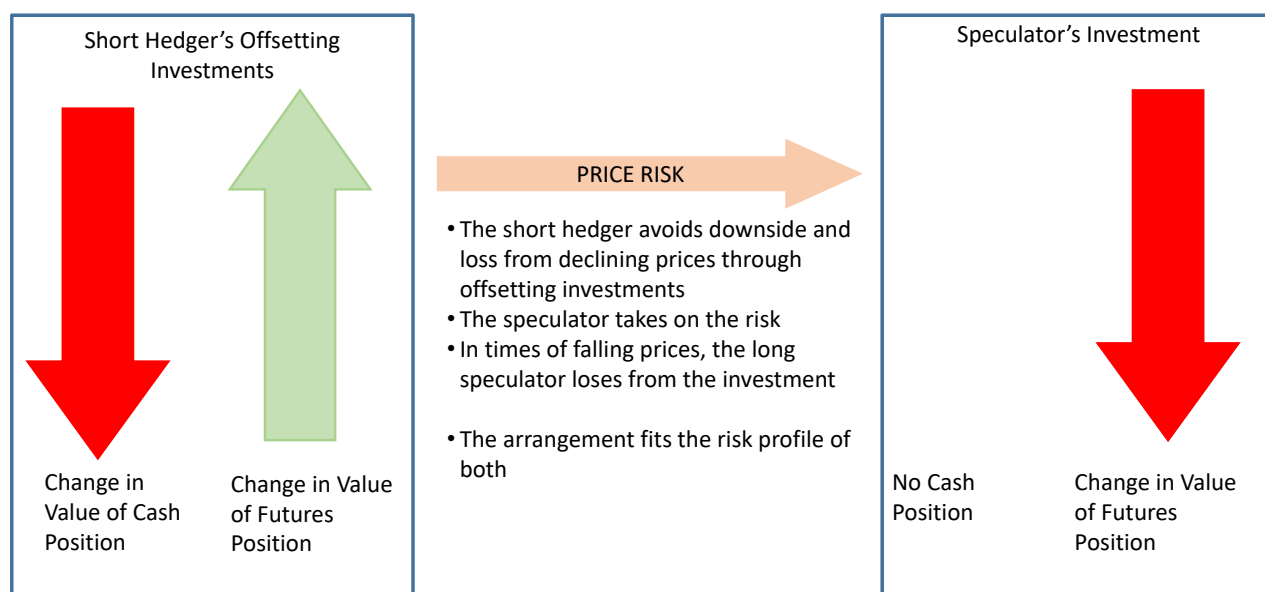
Short Hedger’s Offsetting Investments

Change in Value of Cash Position

Change in Value of Futures Position

PRICE RISK

• The short hedger avoids downside and loss from declining prices through offsetting investments
• The speculator takes on the risk
• In times of falling prices, the long speculator loses from the investment

• The arrangement fits the risk profile of both

Speculator’s Investment

No Cash Position

Change in Value of Futures Position